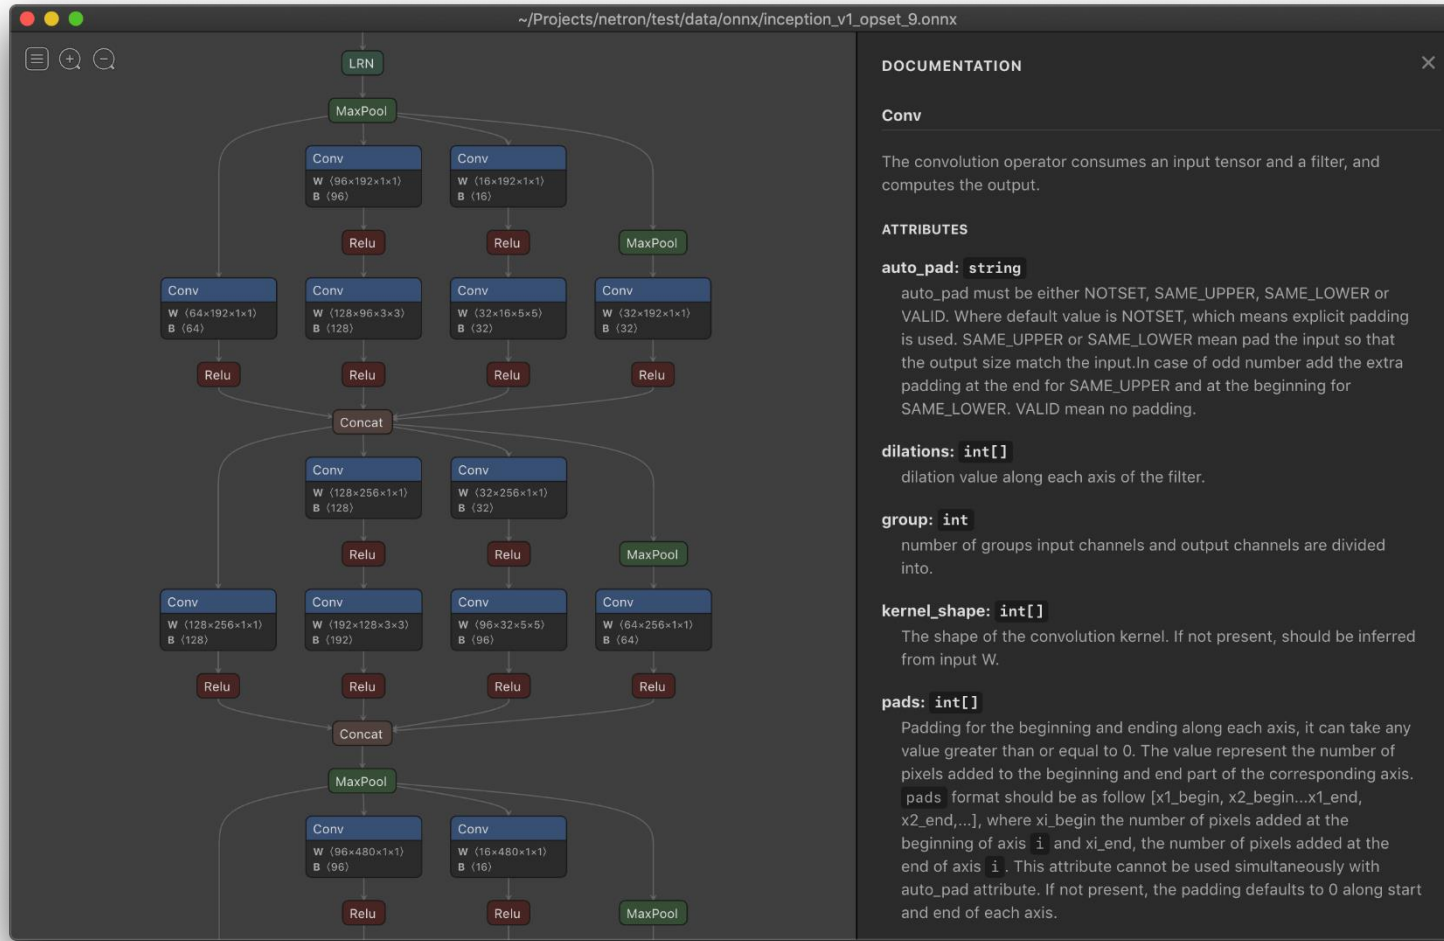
~/Projects/netron/test/data/onnx/inception_v1_opset_9.onnx

LRN

MaxPool

Conv
W ⟨96×192×1×1⟩
B ⟨96⟩

Conv
W ⟨16×192×1×1⟩
B ⟨16⟩

Relu

Relu

MaxPool

Conv
W ⟨64×192×1×1⟩
B ⟨64⟩

Conv
W ⟨128×96×3×3⟩
B ⟨128⟩

Conv
W ⟨32×16×5×5⟩
B ⟨32⟩

Conv
W ⟨32×192×1×1⟩
B ⟨32⟩

Relu

Relu

Relu

Relu

Concat

Conv
W ⟨128×256×1×1⟩
B ⟨128⟩

Conv
W ⟨32×256×1×1⟩
B ⟨32⟩

Relu

Relu

MaxPool

Conv
W ⟨128×256×1×1⟩
B ⟨128⟩

Conv
W ⟨192×128×3×3⟩
B ⟨192⟩

Conv
W ⟨96×32×5×5⟩
B ⟨96⟩

Conv
W ⟨64×256×1×1⟩
B ⟨64⟩

Relu

Relu

Relu

Relu

Concat

MaxPool

Conv
W ⟨96×480×1×1⟩
B ⟨96⟩

Conv
W ⟨16×480×1×1⟩
B ⟨16⟩

Relu

Relu

MaxPool

DOCUMENTATION

Conv

The convolution operator consumes an input tensor and a filter, and computes the output.

ATTRIBUTES

auto_pad: string
auto_pad must be either NOTSET, SAME_UPPER, SAME_LOWER or VALID. Where default value is NOTSET, which means explicit padding is used. SAME_UPPER or SAME_LOWER mean pad the input so that the output size match the input.In case of odd number add the extra padding at the end for SAME_UPPER and at the beginning for SAME_LOWER. VALID mean no padding.

dilations: int[]
dilation value along each axis of the filter.

group: int
number of groups input channels and output channels are divided into.

kernel_shape: int[]
The shape of the convolution kernel. If not present, should be inferred from input W.

pads: int[]
Padding for the beginning and ending along each axis, it can take any value greater than or equal to 0. The value represent the number of pixels added to the beginning and end part of the corresponding axis. pads format should be as follow [x1_begin, x2_begin...x1_end, x2_end,...], where xi_begin the number of pixels added at the beginning of axis i and xi_end, the number of pixels added at the end of axis i. This attribute cannot be used simultaneously with auto_pad attribute. If not present, the padding defaults to 0 along start and end of each axis.